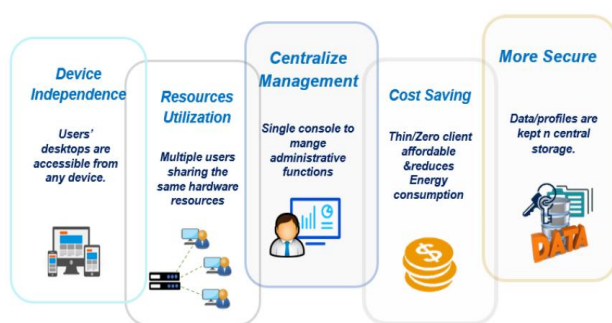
Device Independence

Users' desktops are accessible from any device.

Resources Utilization

Multiple users sharing the same hardware resources

Centralize Management

Single console to mange administrative functions

Cost Saving

Thin/Zero client affordable &reduces Energy consumption

More Secure

Data/profiles are kept n central storage.

DATA